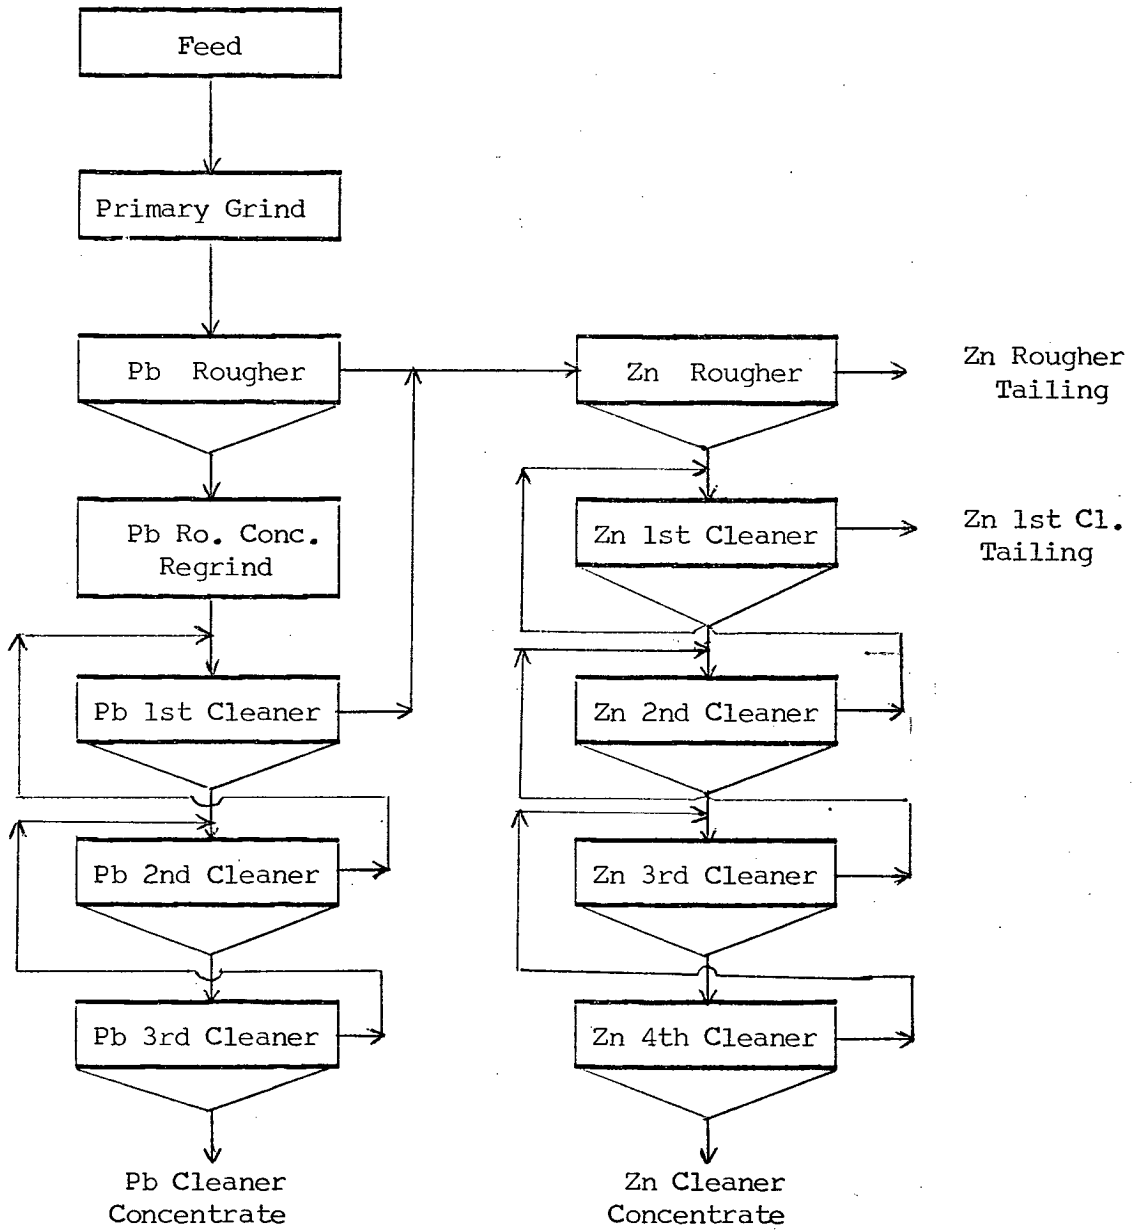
Feed

Primary Grind

Pb Rougher

Pb Ro. Conc. Regrind

Pb 1st Cleaner

Pb 2nd Cleaner

Pb 3rd Cleaner

Pb Cleaner Concentrate

Zn Rougher

Zn Rougher Tailing

Zn 1st Cleaner

Zn 1st Cl. Tailing

Zn 2nd Cleaner

Zn 3rd Cleaner

Zn 4th Cleaner

Zn Cleaner Concentrate